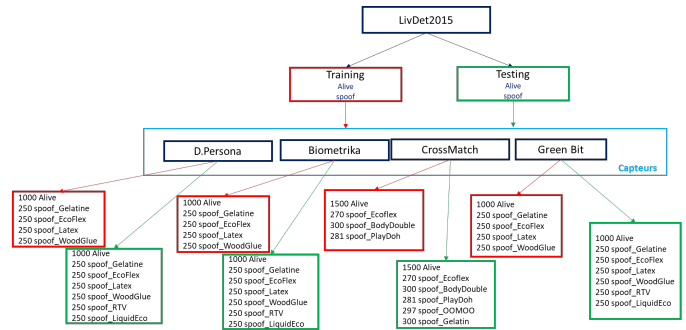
LivDet2015

Training
Alive
spoof

Testing
Alive
spoof

D.Persona

Biometrika

CrossMatch

Green Bit

Capteurs

1000 Alive
250 spoof_Gelatine
250 spoof_EcoFlex
250 spoof_Latex
250 spoof_WoodGlue

1000 Alive
250 spoof_Gelatine
250 spoof_EcoFlex
250 spoof_Latex
250 spoof_WoodGlue
250 spoof_RTV
250 spoof_LiquidEco

1000 Alive
250 spoof_Gelatine
250 spoof_EcoFlex
250 spoof_Latex
250 spoof_WoodGlue

1000 Alive
250 spoof_Gelatine
250 spoof_EcoFlex
250 spoof_Latex
250 spoof_WoodGlue
250 spoof_RTV
250 spoof_LiquidEco

1500 Alive
270 spoof_Ecoflex
300 spoof_BodyDouble
281 spoof_PlayDoh

1500 Alive
270 spoof_Ecoflex
300 spoof_BodyDouble
281 spoof_PlayDoh
297 spoof_OOMOO
300 spoof_Gelatin

1000 Alive
250 spoof_Gelatine
250 spoof_EcoFlex
250 spoof_Latex
250 spoof_WoodGlue

1000 Alive
250 spoof_Gelatine
250 spoof_EcoFlex
250 spoof_Latex
250 spoof_WoodGlue
250 spoof_RTV
250 spoof_LiquidEco